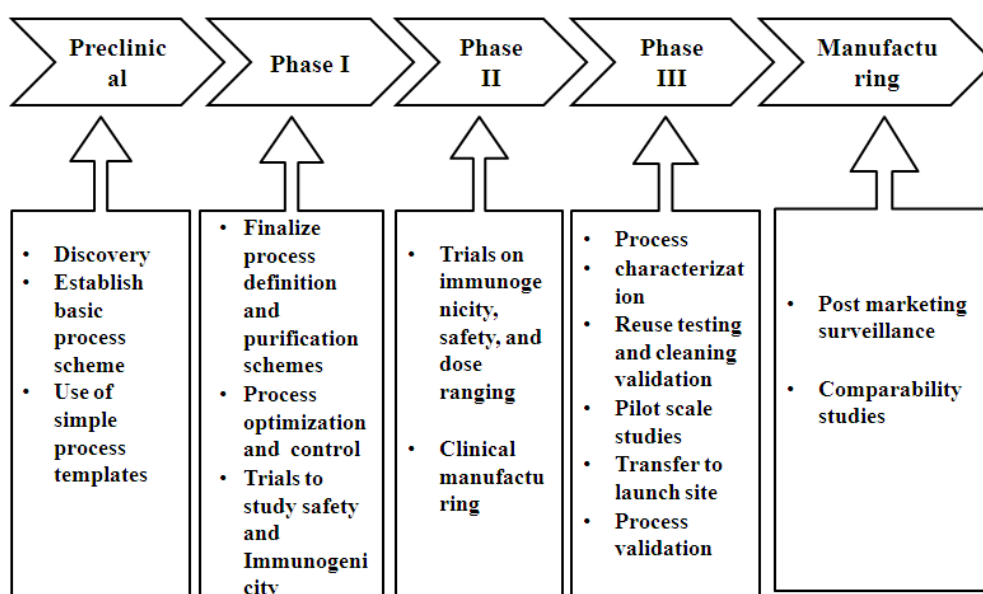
Preclinical

Phase I

Phase II

Phase III

Manufacturing

- Discovery
- Establish basic process scheme
- Use of simple process templates

- Finalize process definition and purification schemes
- Process optimization and control
- Trials to study safety and Immunogenicity

- Trials on immunogenicity, safety, and dose ranging

- Clinical manufacturing

- Process characterization
- Reuse testing and cleaning validation
- Pilot scale studies
- Transfer to launch site
- Process validation

- Post marketing surveillance

- Comparability studies